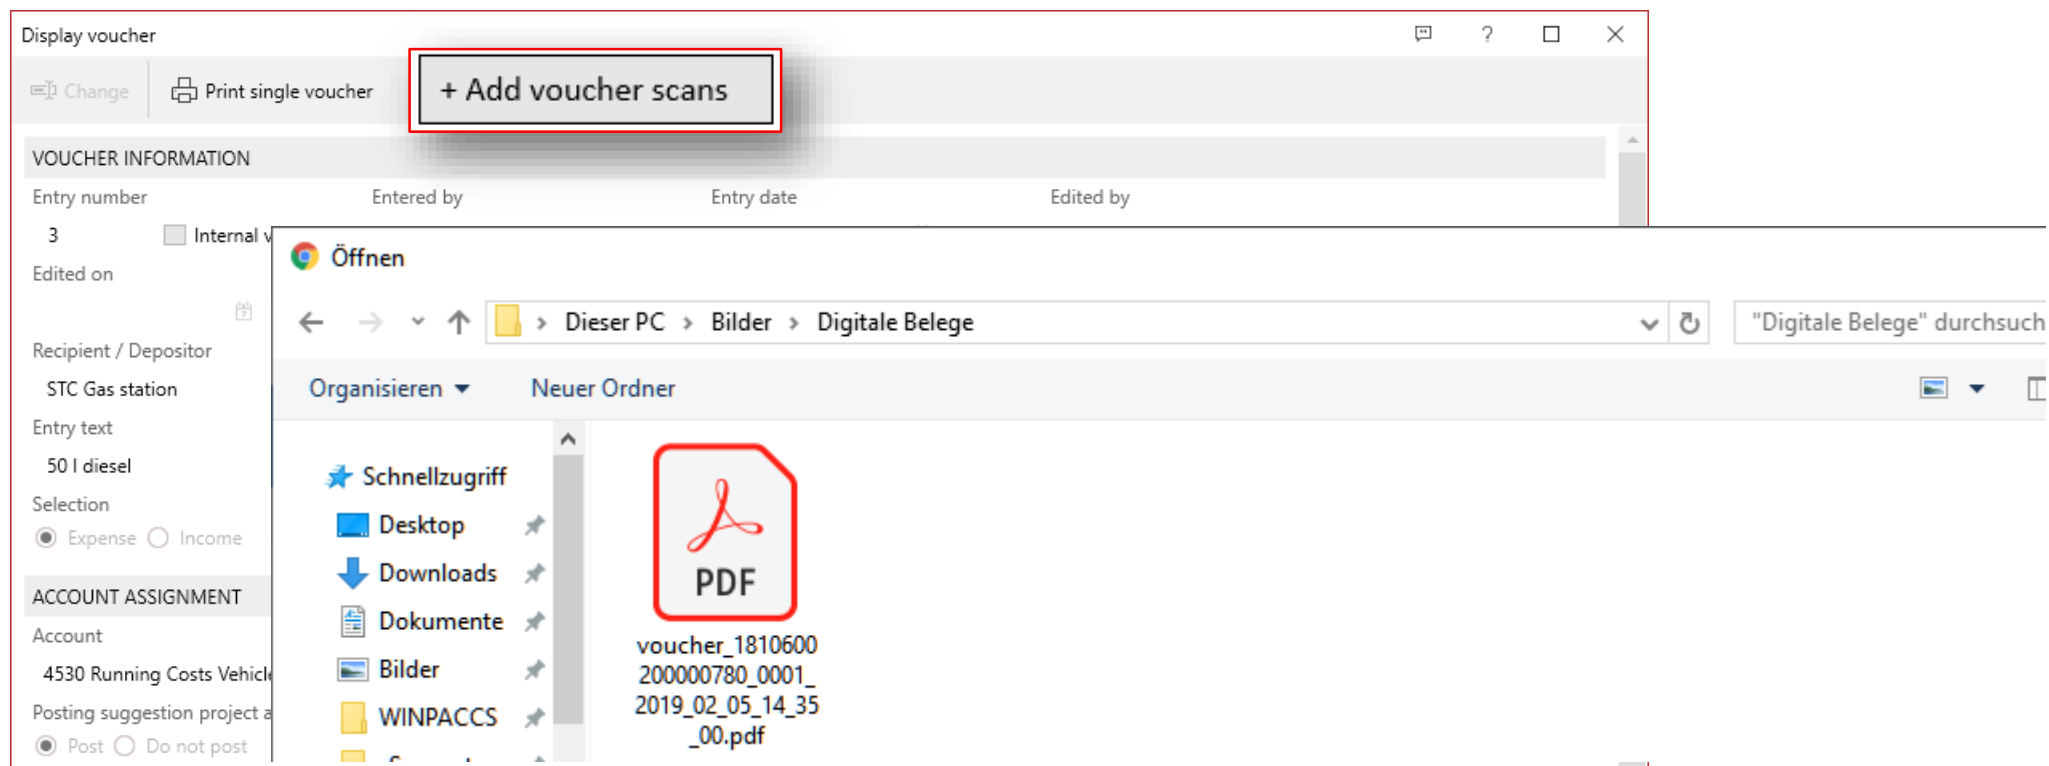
Display voucher

Change Print single voucher + Add voucher scans

VOUCHER INFORMATION

Entry number Entered by Entry date Edited by

3 Internal v

Edited on

Recipient / Depositor

STC Gas station

Entry text

50 l diesel

Selection

Expense Income

ACCOUNT ASSIGNMENT

Account

4530 Running Costs Vehicl

Posting suggestion project a

Post Do not post

Öffnen

Dieser PC › Bilder › Digitale Belege

"Digitale Belege" durchsuch

Organisieren ▾ Neuer Ordner

Schnellzugriff

Desktop

Downloads

Dokumente

Bilder

WINPACCS

PDF

voucher_1810600200000780_0001_2019_02_05_14_35_00.pdf